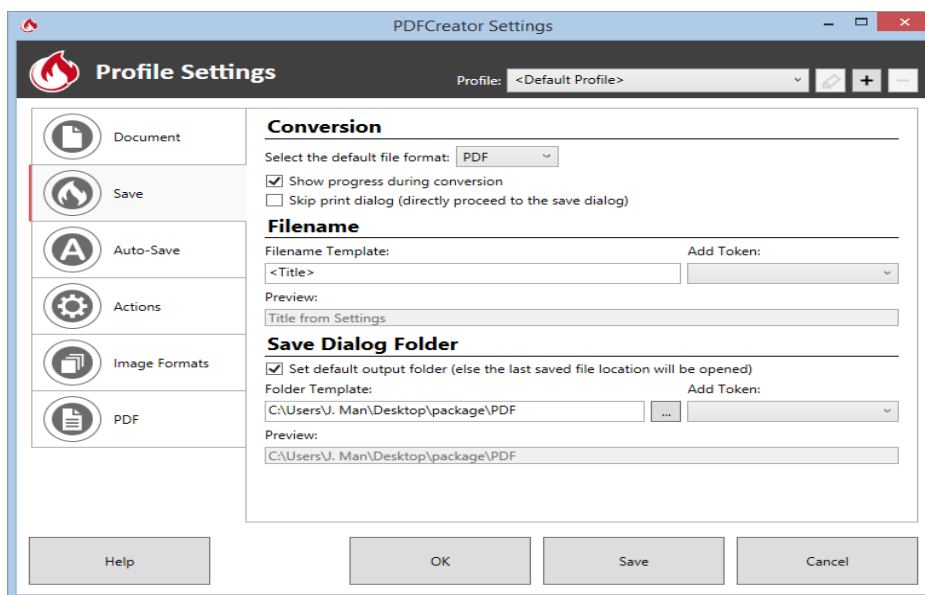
PDFCreator Settings

Profile Settings

Profile: <Default Profile>

+

Document

Save

Auto-Save

Actions

Image Formats

PDF

Conversion

Select the default file format: PDF

Show progress during conversion

Skip print dialog (directly proceed to the save dialog)

Filename

Filename Template:

Add Token:

<Title>

Preview:

Title from Settings

Save Dialog Folder

Set default output folder (else the last saved file location will be opened)

Folder Template:

Add Token:

C:\Users\J. Man\Desktop\package\PDF

...

Preview:

C:\Users\J. Man\Desktop\package\PDF

Help

OK

Save

Cancel